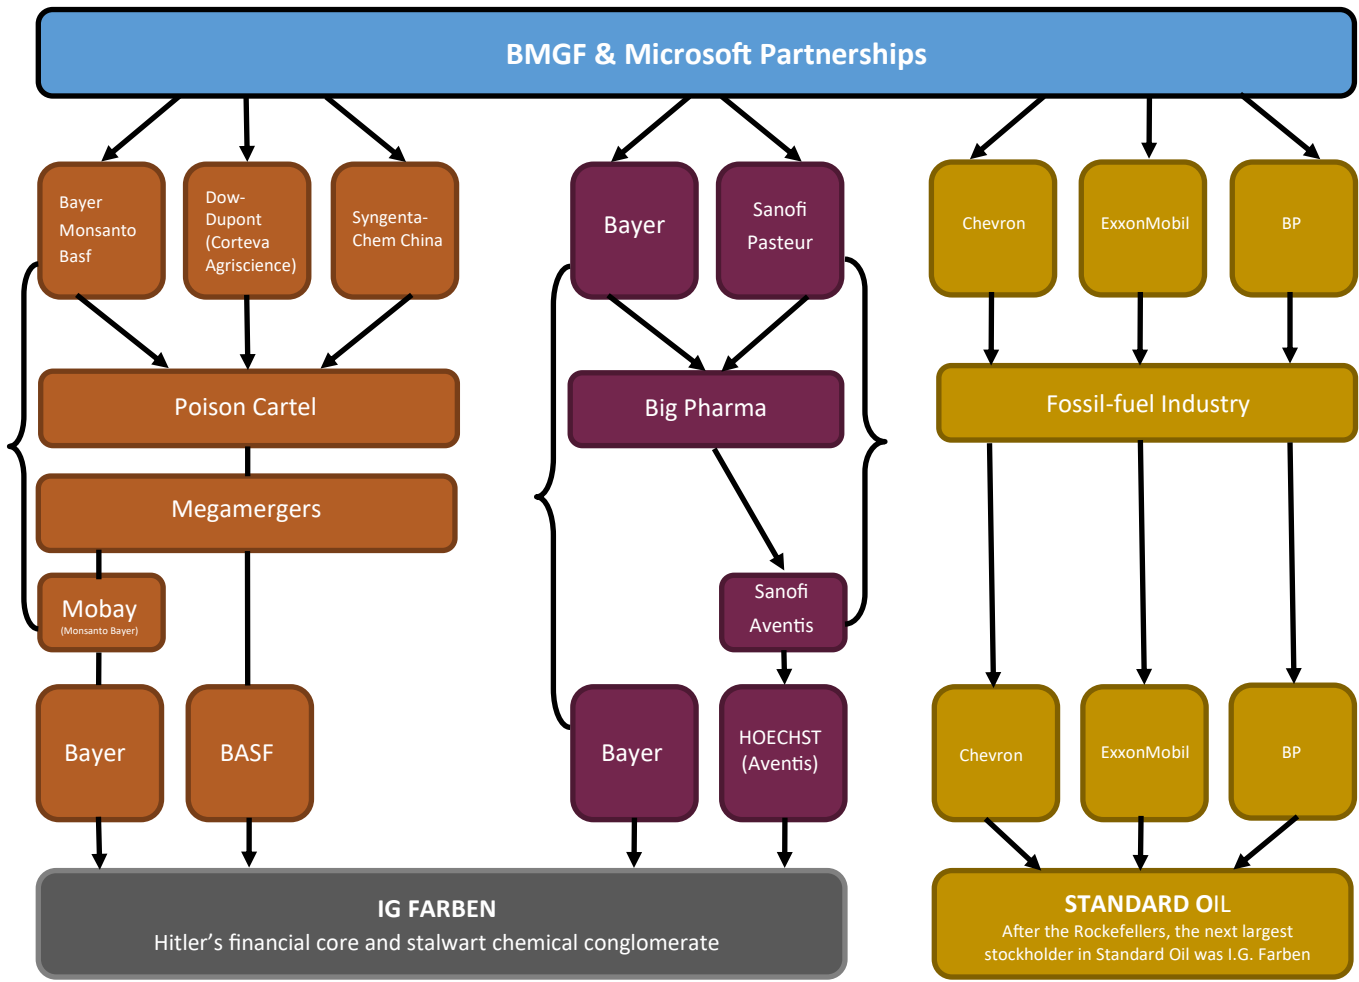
BMGF & Microsoft Partnerships

Bayer Monsanto Basf

Dow-Dupont (Corteva Agriscience)

Syngenta-Chem China

Poison Cartel

Megamergers

Mobay (Monsanto Bayer)

Bayer

BASF

Bayer

Sanofi Pasteur

Big Pharma

Sanofi Aventis

Bayer

HOECHST (Aventis)

Chevron

ExxonMobil

BP

Fossil-fuel Industry

Chevron

ExxonMobil

BP

IG FARBEN
Hitler's financial core and stalwart chemical conglomerate

STANDARD OIL
After the Rockefellers, the next largest stockholder in Standard Oil was I.G. Farben